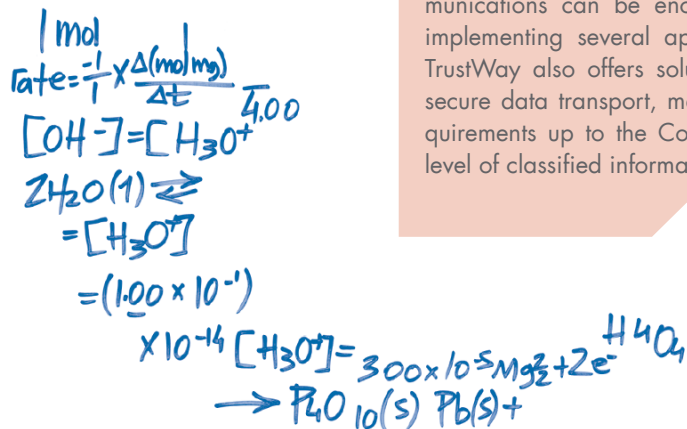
munications can be en
implementing several ap
TrustWay also offers solu
secure data transport, m
quirements up to the Co
level of classified informa

1 mol
rate$=\frac{-1}{1}\times\frac{\Delta(\text{mol/mg})}{\Delta t}$
$[OH^-]=[H_3O^+$ 4.00
$2H_2O(l)\rightleftarrows$
$=[H_3O^+]$
$=(1.00\times10^{-1})$
$\times10^{-14}[H_3O^+]=300\times10^{-5}Mg_2^{2}+2e^-$ $H_4O_4$
$\rightarrow P_4O_{10}(s)\ Pb(s)+$